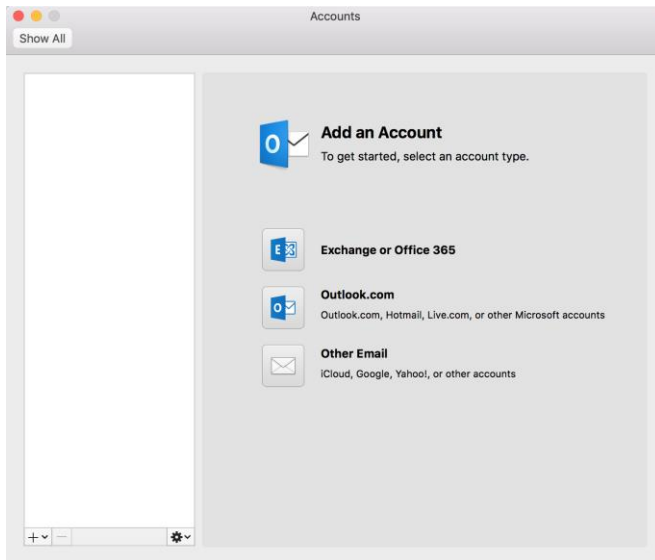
Accounts

Show All

Add an Account
To get started, select an account type.

Exchange or Office 365

Outlook.com
Outlook.com, Hotmail, Live.com, or other Microsoft accounts

Other Email
iCloud, Google, Yahoo!, or other accounts

+ −